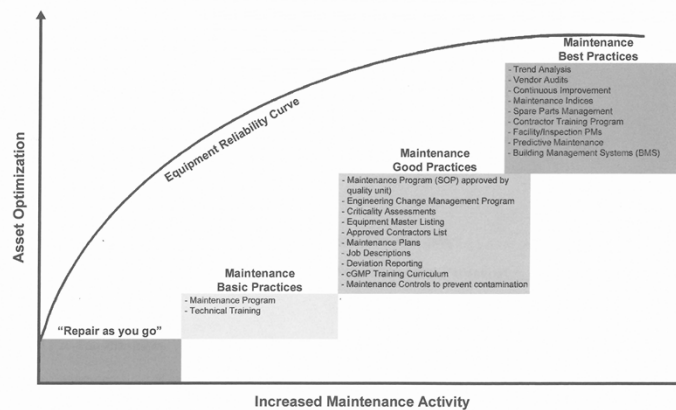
Asset Optimization

Equipment Reliability Curve

"Repair as you go"

Maintenance
Basic Practices
- Maintenance Program
- Technical Training

Maintenance
Good Practices
- Maintenance Program (SOP) approved by quality unit)
- Engineering Change Management Program
- Criticality Assessments
- Equipment Master Listing
- Approved Contractors List
- Maintenance Plans
- Job Descriptions
- Deviation Reporting
- cGMP Training Curriculum
- Maintenance Controls to prevent contamination

Maintenance
Best Practices
- Trend Analysis
- Vendor Audits
- Continuous Improvement
- Maintenance Indices
- Spare Parts Management
- Contractor Training Program
- Facility/Inspection PMs
- Predictive Maintenance
- Building Management Systems (BMS)

Increased Maintenance Activity